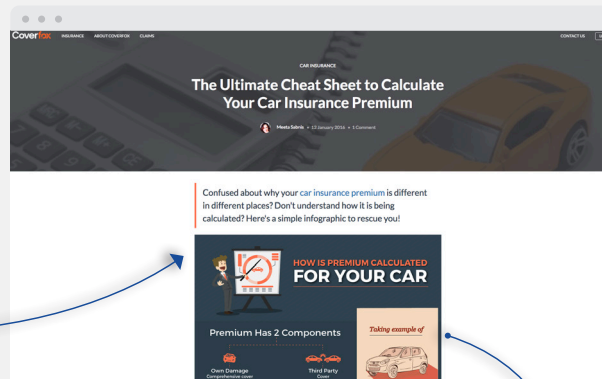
Coverfox INSURANCE ABOUT COVERFOX CLAIMS CONTACT US

CAR INSURANCE

The Ultimate Cheat Sheet to Calculate Your Car Insurance Premium

Meeta Sabnis • 13 January 2016 • 1 Comment

Confused about why your car insurance premium is different in different places? Don't understand how it is being calculated? Here's a simple infographic to rescue you!

HOW IS PREMIUM CALCULATED FOR YOUR CAR

Premium Has 2 Components

Own Damage Comprehensive cover

Third Party Cover

Taking example of